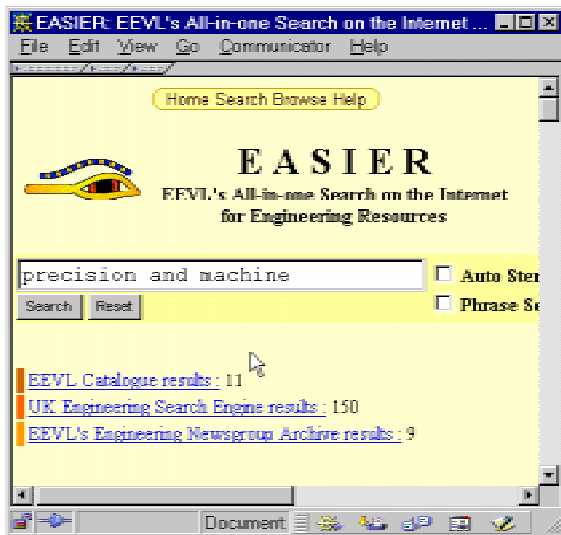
EASIER: EEVL's All-in-one Search on the Internet ...

File Edit View Go Communicator Help

Home Search Browse Help

EASIER

EEVL's All-in-one Search on the Internet for Engineering Resources

precision and machine

Auto Ster

Phrase Se

Search Reset

EEVL Catalogue results : 11

UK Engineering Search Engine results : 150

EEVL's Engineering Newsgroup Archive results : 9

Document